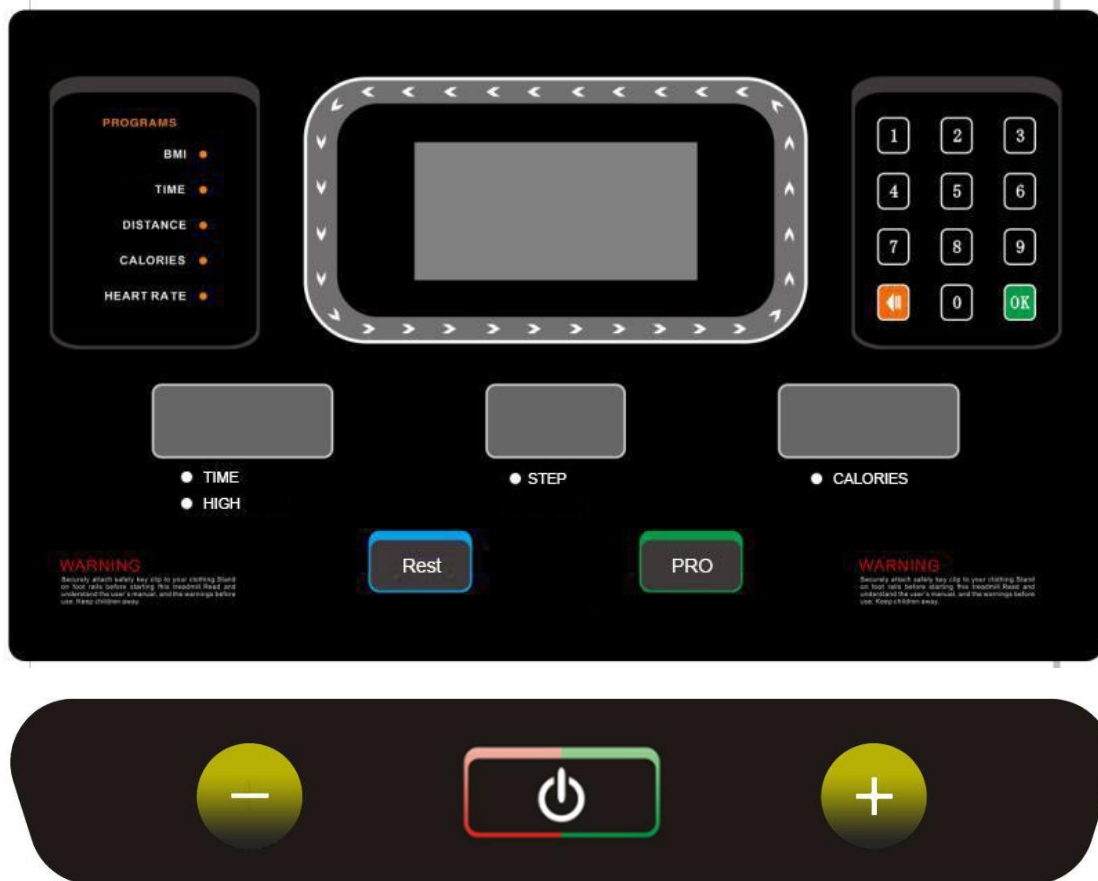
PROGRAMS

BMI

TIME

DISTANCE

CALORIES

HEART RATE

1 2 3

4 5 6

7 8 9

0 OK

TIME

HIGH

STEP

CALORIES

WARNING

Securely attach safety key clip to your clothing.Stand on foot rails before starting this treadmill.Read and understand the user's manual, and the warnings before use. Keep children away.

Rest

PRO

WARNING

Securely attach safety key clip to your clothing.Stand on foot rails before starting this treadmill.Read and understand the user's manual, and the warnings before use. Keep children away.

−

+